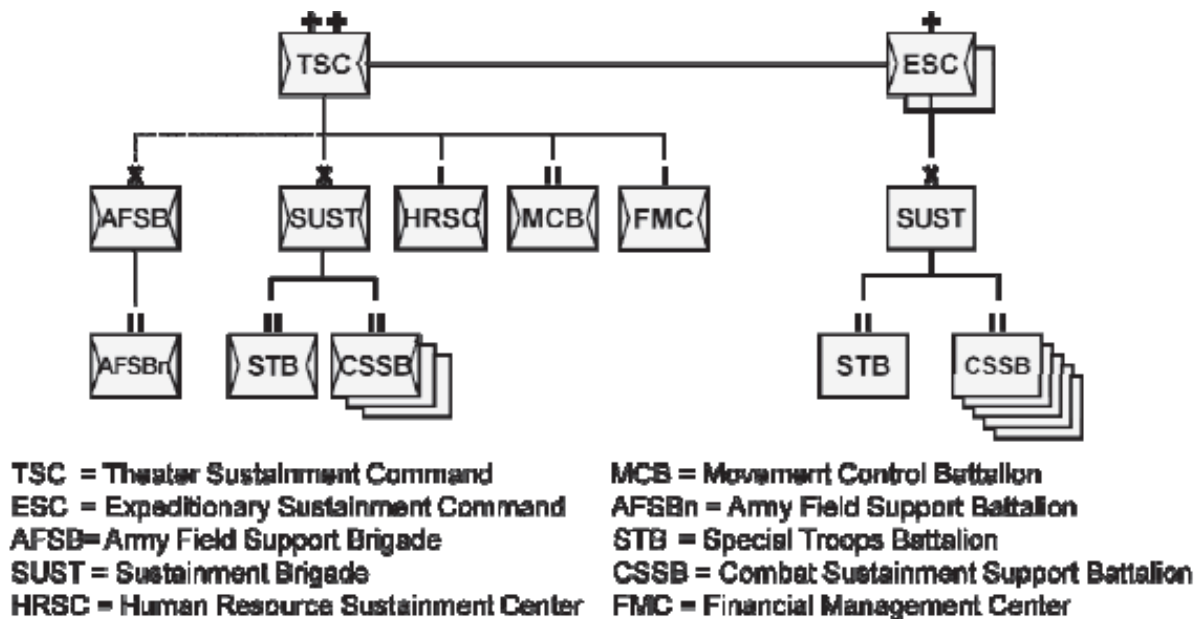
++
TSC

+
ESC

X
AFSB

X
SUST

I
HRSC

II
MCB

I
FMC

X
SUST

II
AFSBn

II
STB

II
CSSB

II
STB

II
CSSB

TSC = Theater Sustainment Command
ESC = Expeditionary Sustainment Command
AFSB= Army Field Support Brigade
SUST = Sustainment Brigade
HRSC = Human Resource Sustainment Center

MCB = Movement Control Battalion
AFSBn = Army Field Support Battalion
STB = Special Troops Battalion
CSSB = Combat Sustainment Support Battalion
FMC = Financial Management Center